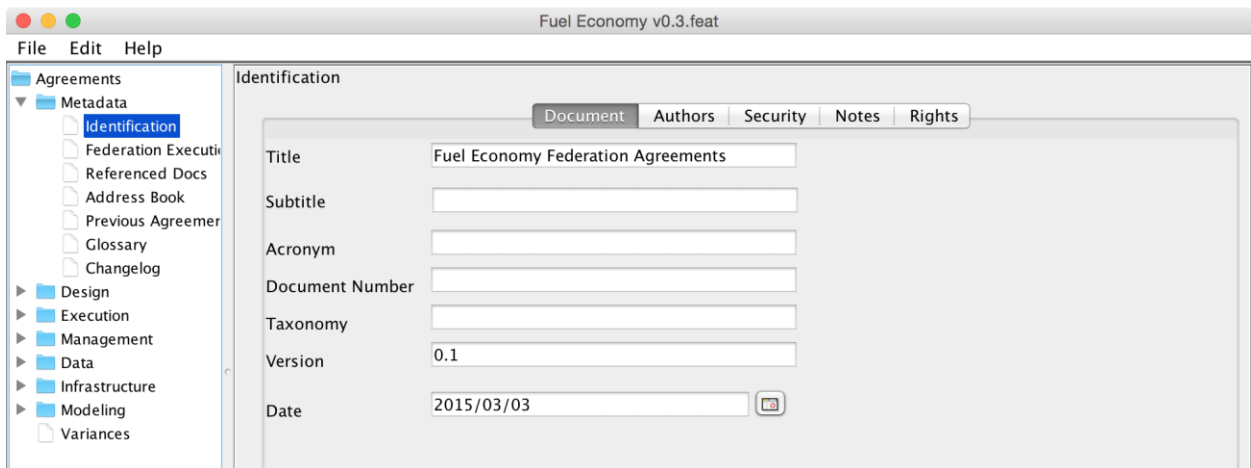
Fuel Economy v0.3.feat

File Edit Help

Agreements
Metadata
Identification
Federation Executi
Referenced Docs
Address Book
Previous Agreemer
Glossary
Changelog
Design
Execution
Management
Data
Infrastructure
Modeling
Variances

Identification

Document | Authors | Security | Notes | Rights

Title Fuel Economy Federation Agreements
Subtitle
Acronym
Document Number
Taxonomy
Version 0.1
Date 2015/03/03